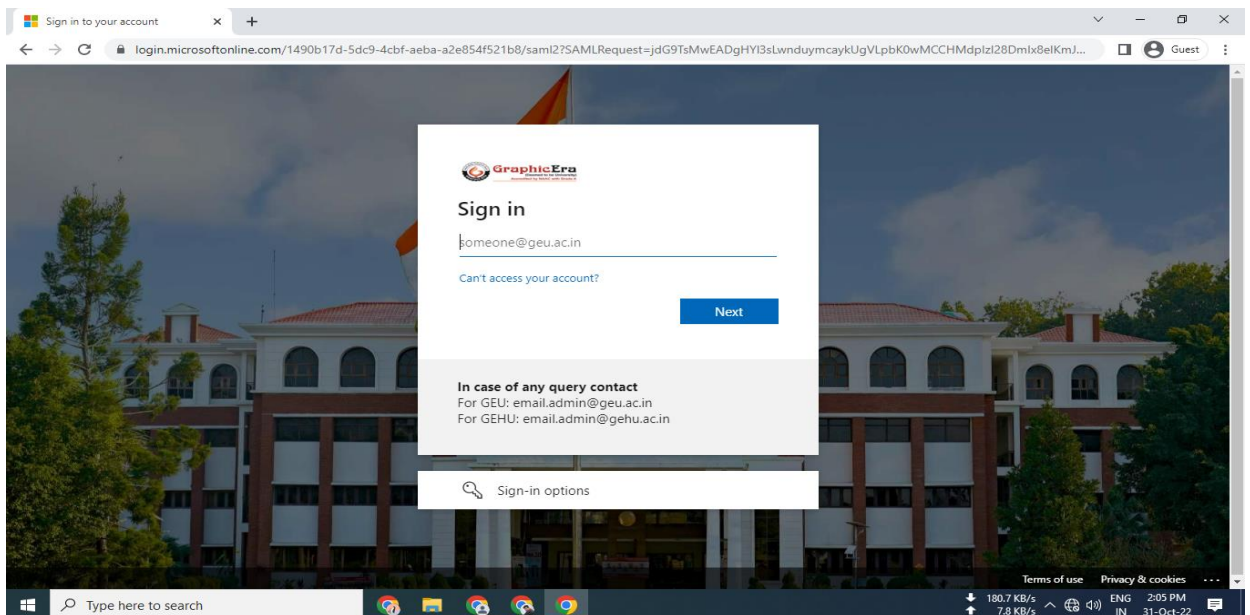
Sign in to your account

login.microsoftonline.com/1490b17d-5dc9-4cbf-aeba-a2e854f521b8/saml2?SAMLRequest=jdG9TsMwEADgHYI3sLwnduymcaykUgVLpbK0wMCCHMdplzl28Dmlx8elKmJ...

Guest

GraphicEra

Sign in

someone@geu.ac.in

Can't access your account?

Next

In case of any query contact
For GEU: email.admin@geu.ac.in
For GEHU: email.admin@gehu.ac.in

Sign-in options

Terms of use Privacy & cookies ...

Type here to search

180.7 KB/s
7.8 KB/s

ENG
IN

2:05 PM
31-Oct-22